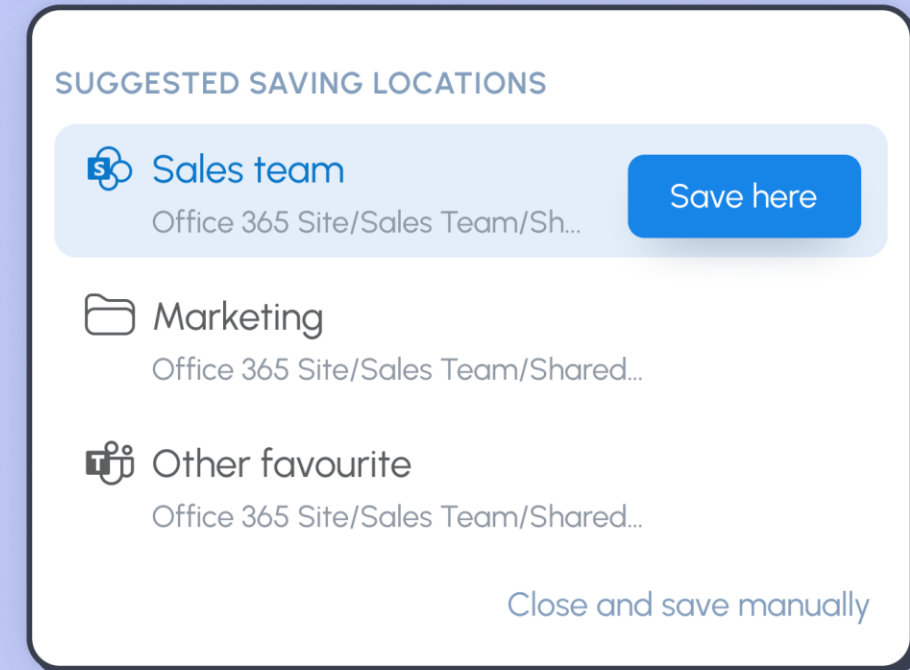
SUGGESTED SAVING LOCATIONS

S Sales team
Office 365 Site/Sales Team/Sh...

Save here

Marketing
Office 365 Site/Sales Team/Shared...

T Other favourite
Office 365 Site/Sales Team/Shared...

Close and save manually